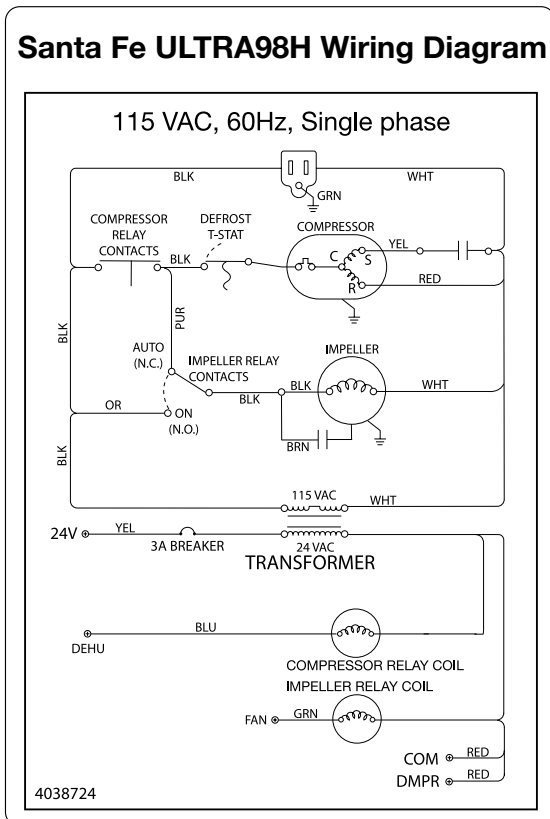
Santa Fe ULTRA98H Wiring Diagram

115 VAC, 60Hz, Single phase

BLK
WHT
GRN
COMPRESSOR RELAY CONTACTS
DEFROST T-STAT
COMPRESSOR
BLK
C
S
R
YEL
RED
BLK
PUR
AUTO (N.C.)
IMPELLER RELAY CONTACTS
IMPELLER
BLK
WHT
OR
BLK
ON (N.O.)
BRN
BLK
115 VAC
WHT
24V
YEL
3A BREAKER
24 VAC
TRANSFORMER
BLU
DEHU
COMPRESSOR RELAY COIL
IMPELLER RELAY COIL
FAN
GRN
COM
RED
DMPR
RED
4038724